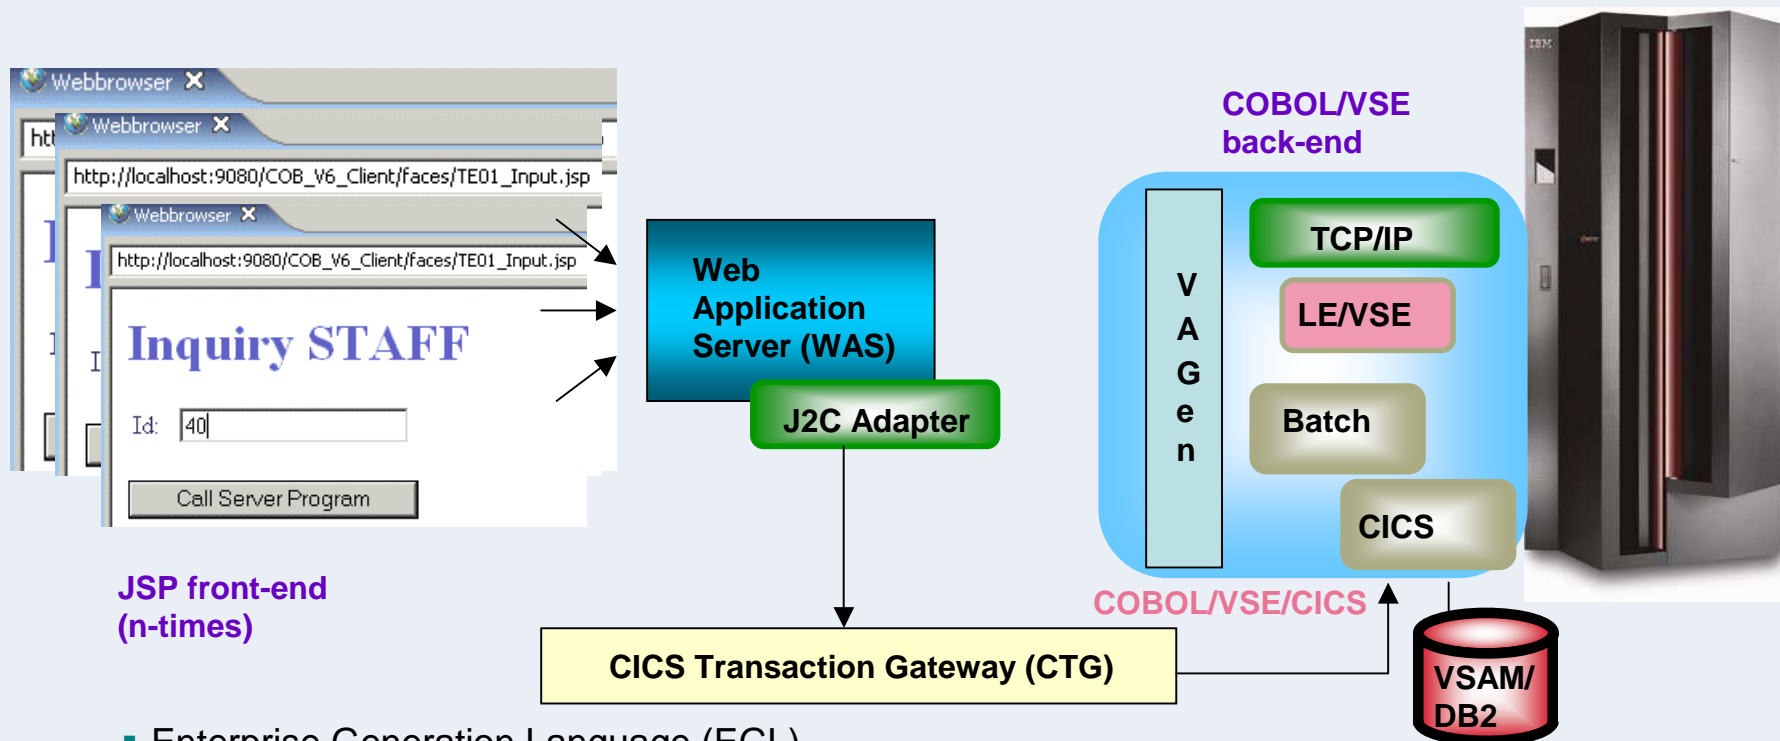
Webbrowser
htt
Webbrowser
http://localhost:9080/COB_V6_Client/faces/TE01_Input.jsp
Webbrowser
http://localhost:9080/COB_V6_Client/faces/TE01_Input.jsp
Inquiry STAFF
Id: 40
Call Server Program

JSP front-end
(n-times)

Web Application Server (WAS)
J2C Adapter

CICS Transaction Gateway (CTG)

COBOL/VSE
back-end

V
A
G
e
n

TCP/IP
LE/VSE
Batch
CICS

COBOL/VSE/CICS

VSAM/
DB2

IBM

▪ Enterprise Generation Language (EGL)